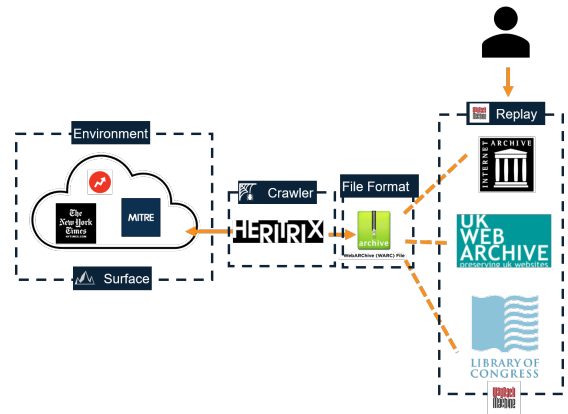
Replay

Environment

The New York Times

MITRE

Surface

Crawler

HERITRIX

File Format

archive

WebARChive (WARC) File

INTERNET ARCHIVE

UK WEB ARCHIVE
preserving uk websites

LIBRARY OF CONGRESS

Wayback Machine